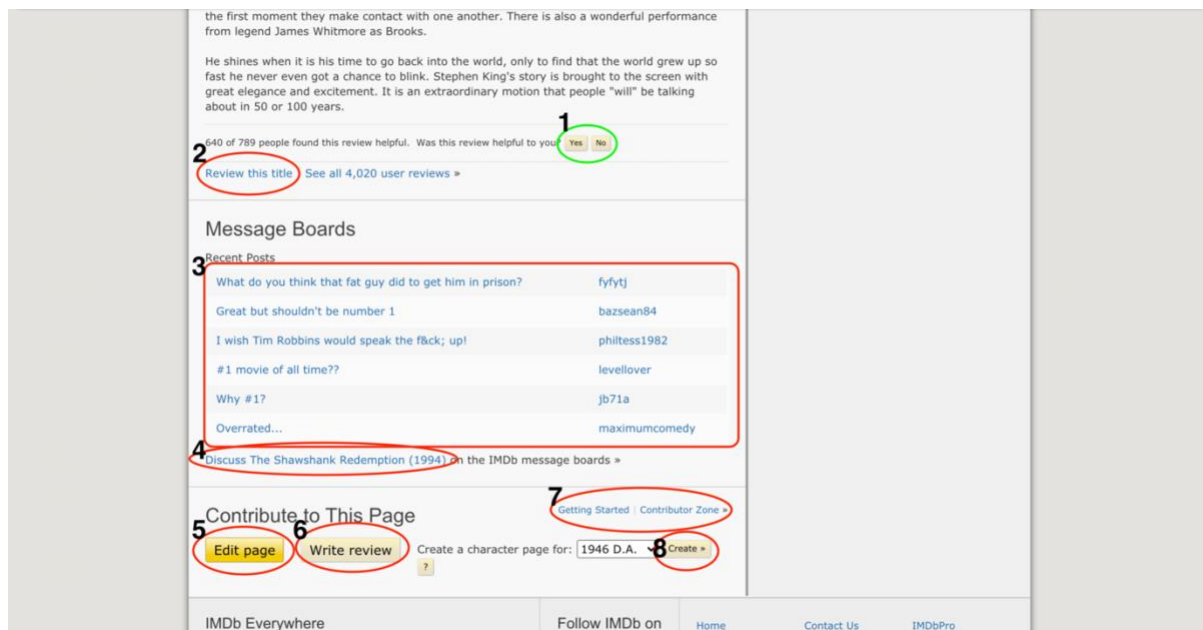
the first moment they make contact with one another. There is also a wonderful performance from legend James Whitmore as Brooks.

He shines when it is his time to go back into the world, only to find that the world grew up so fast he never even got a chance to blink. Stephen King's story is brought to the screen with great elegance and excitement. It is an extraordinary motion that people "will" be talking about in 50 or 100 years.

1

640 of 789 people found this review helpful. Was this review helpful to you? Yes No

2

Review this title See all 4,020 user reviews »

Message Boards

Recent Posts

3

| | |
|---|---|
| What do you think that fat guy did to get him in prison? | fyfytj |
| Great but shouldn't be number 1 | bazsean84 |
| I wish Tim Robbins would speak the f&ck; up! | philtess1982 |
| #1 movie of all time?? | levellover |
| Why #1? | jb71a |
| Overrated... | maximumcomedy |

4

Discuss The Shawshank Redemption (1994) on the IMDb message boards »

7

Contribute to This Page

Getting Started | Contributor Zone »

5 6 8

Edit page Write review Create a character page for: 1946 D.A. Create »

?

IMDb Everywhere

Follow IMDb on

Home Contact Us IMDbPro